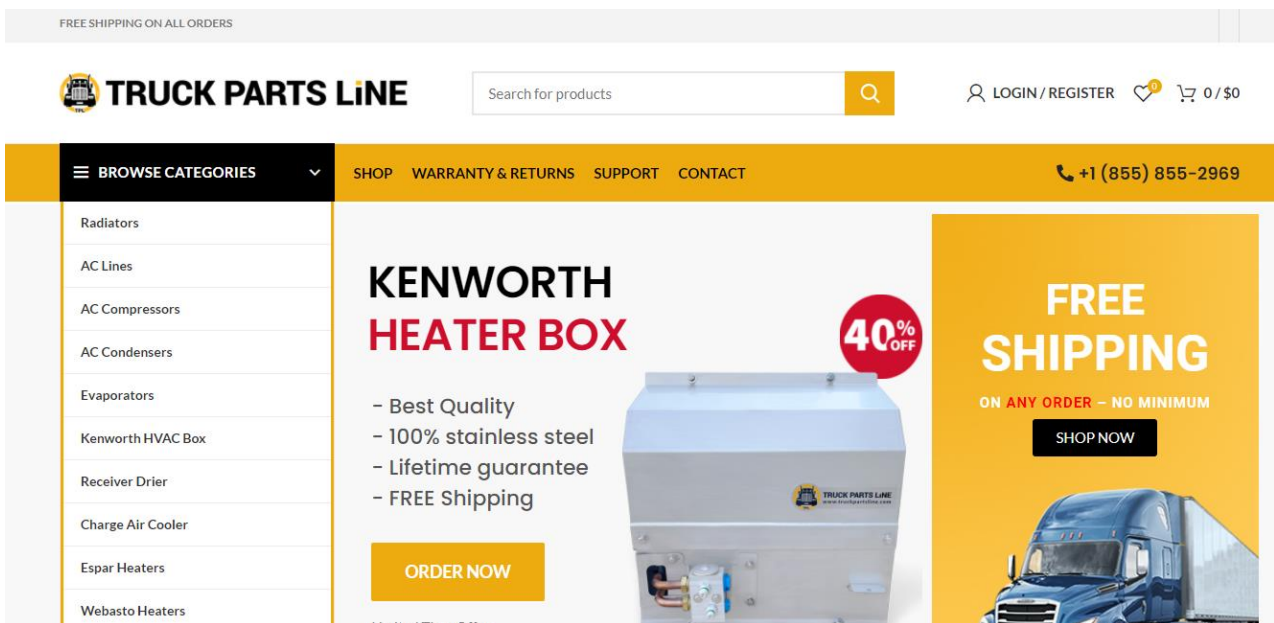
FREE SHIPPING ON ALL ORDERS

TRUCK PARTS LiNE

Search for products

LOGIN / REGISTER 0 0 / $0

BROWSE CATEGORIES

SHOP WARRANTY & RETURNS SUPPORT CONTACT

+1 (855) 855-2969

Radiators
AC Lines
AC Compressors
AC Condensers
Evaporators
Kenworth HVAC Box
Receiver Drier
Charge Air Cooler
Espar Heaters
Webasto Heaters

KENWORTH
HEATER BOX

40% OFF

- Best Quality
- 100% stainless steel
- Lifetime guarantee
- FREE Shipping

TRUCK PARTS LiNE
www.truckpartsline.com

ORDER NOW

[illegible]

FREE SHIPPING

ON ANY ORDER – NO MINIMUM

SHOP NOW